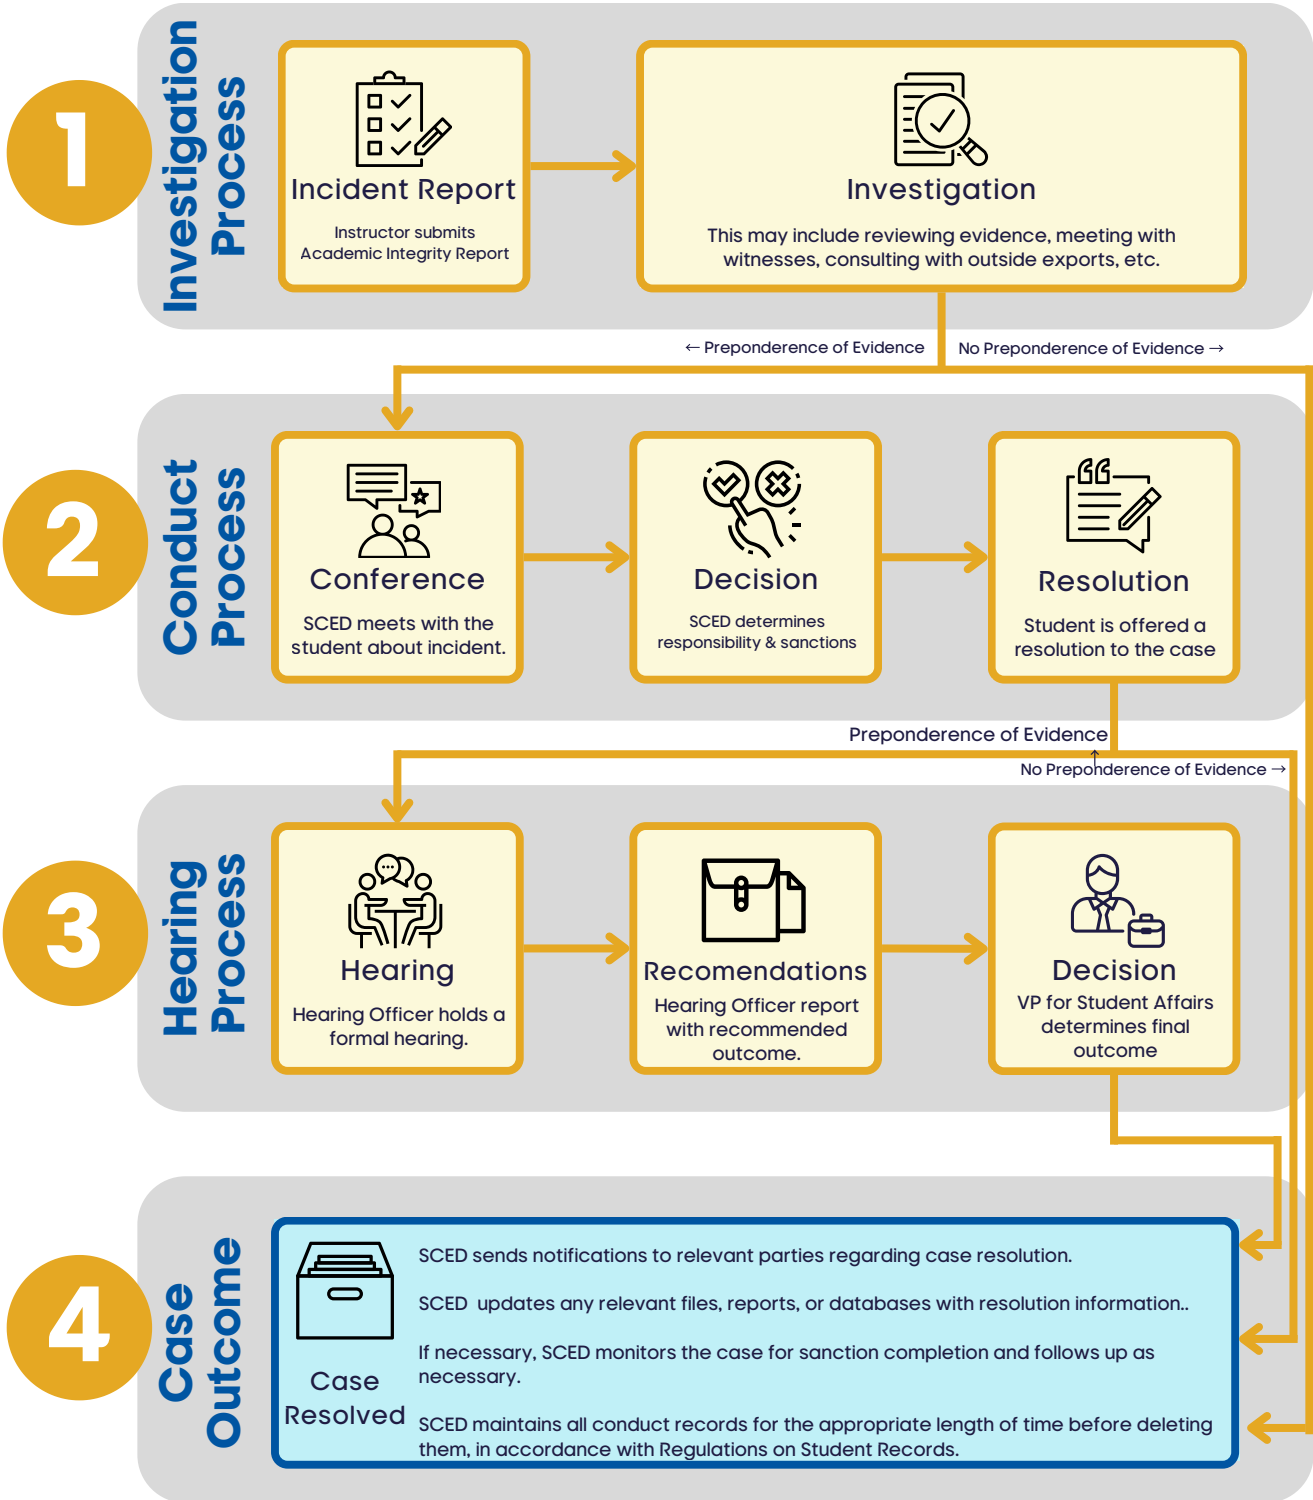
1

Investigation Process

Incident Report

Instructor submits Academic Integrity Report

Investigation

This may include reviewing evidence, meeting with witnesses, consulting with outside exports, etc.

← Preponderence of Evidence

No Preponderence of Evidence →

2

Conduct Process

Conference

SCED meets with the student about incident.

Decision

SCED determines responsibility & sanctions

Resolution

Student is offered a resolution to the case

Preponderence of Evidence

No Preponderence of Evidence →

3

Hearing Process

Hearing

Hearing Officer holds a formal hearing.

Recomendations

Hearing Officer report with recommended outcome.

Decision

VP for Student Affairs determines final outcome

4

Case Outcome

Case Resolved

SCED sends notifications to relevant parties regarding case resolution.

SCED updates any relevant files, reports, or databases with resolution information..

If necessary, SCED monitors the case for sanction completion and follows up as necessary.

SCED maintains all conduct records for the appropriate length of time before deleting them, in accordance with Regulations on Student Records.